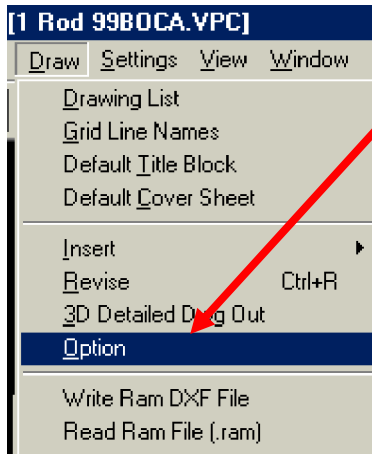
[1 Rod 99BOCA.VPC]

Draw Settings View Window

Drawing List
Grid Line Names
Default Title Block
Default Cover Sheet

Insert
Revise Ctrl+R
3D Detailed D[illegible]g Out
Option

Write Ram DXF File
Read Ram File (.ram)